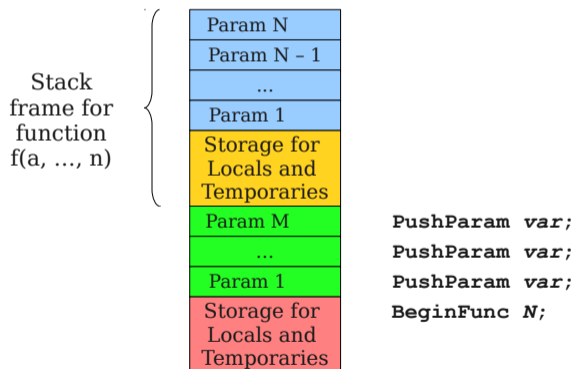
Stack frame for function f(a, …, n)

Param N
Param N – 1
...
Param 1
Storage for Locals and Temporaries
Param M
...
Param 1
Storage for Locals and Temporaries

PushParam *var*;
PushParam *var*;
PushParam *var*;
BeginFunc *N*;